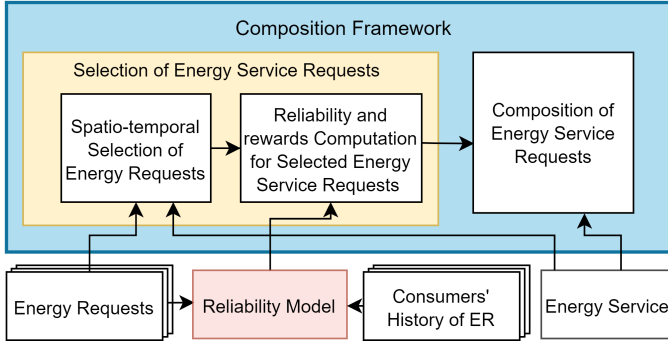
Composition Framework

Selection of Energy Service Requests

Spatio-temporal Selection of Energy Requests

Reliability and rewards Computation for Selected Energy Service Requests

Composition of Energy Service Requests

Energy Requests

Reliability Model

Consumers' History of ER

Energy Service